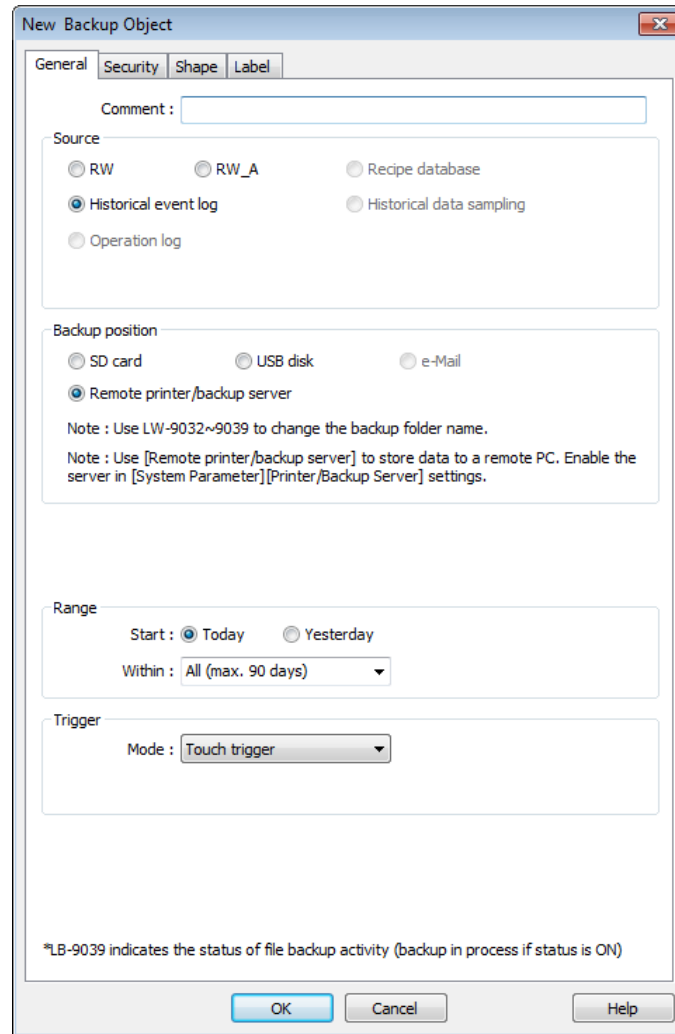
New Backup Object

General | Security | Shape | Label

Comment :

Source
RW
RW_A
Recipe database
Historical event log
Historical data sampling
Operation log

Backup position
SD card
USB disk
e-Mail
Remote printer/backup server
Note : Use LW-9032~9039 to change the backup folder name.
Note : Use [Remote printer/backup server] to store data to a remote PC. Enable the server in [System Parameter][Printer/Backup Server] settings.

Range
Start : Today Yesterday
Within : All (max. 90 days)

Trigger
Mode : Touch trigger

*LB-9039 indicates the status of file backup activity (backup in process if status is ON)

OK Cancel Help